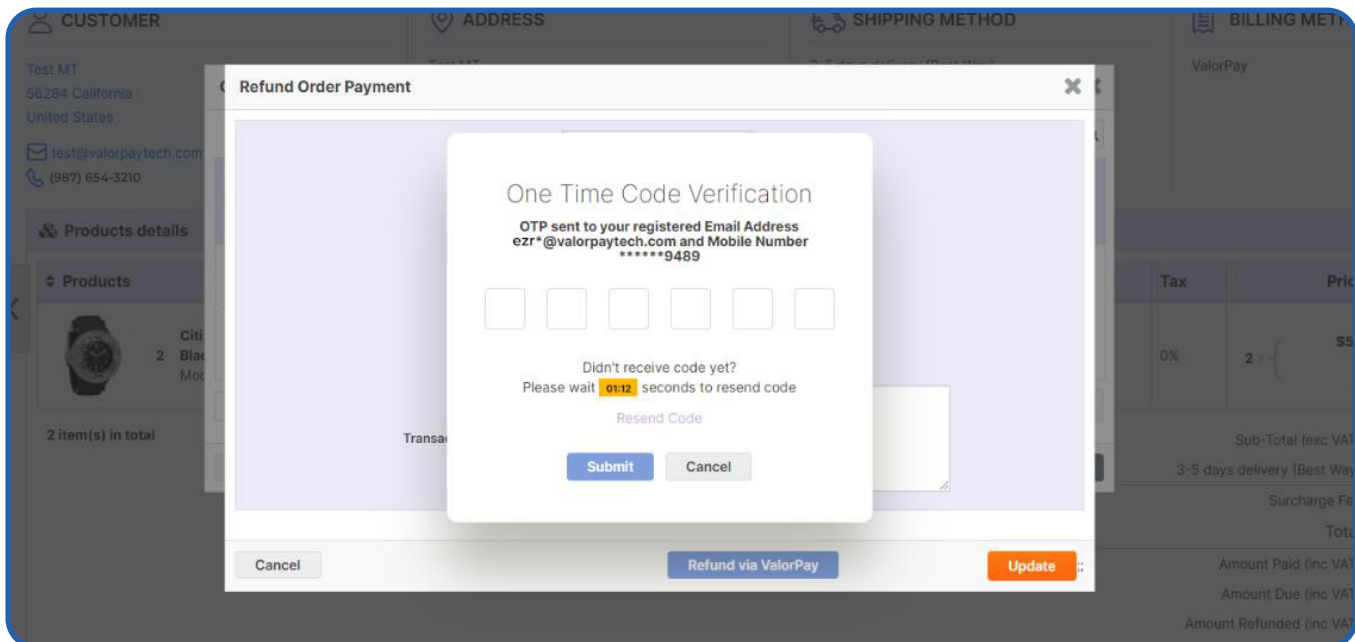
CUSTOMER

ADDRESS

SHIPPING METHOD

BILLING METH

Test MT
56284 California
United States

test@valorpaytech.com
(987) 654-3210

ValorPay

Products details

Products

Tax

Pri

2

Citi
Blac
Mo

0%

2

$5

2 item(s) in total

Sub-Total (exc VAT

3-5 days delivery (Best Way

Surcharge Fe

Tota

Amount Paid (inc VAT

Amount Due (inc VAT

Amount Refunded (inc VAT

Refund Order Payment

Transa

One Time Code Verification

OTP sent to your registered Email Address ezr*@valorpaytech.com and Mobile Number ******9489

Didn't receive code yet?
Please wait 01:12 seconds to resend code

Resend Code

Submit

Cancel

Cancel

Refund via ValorPay

Update